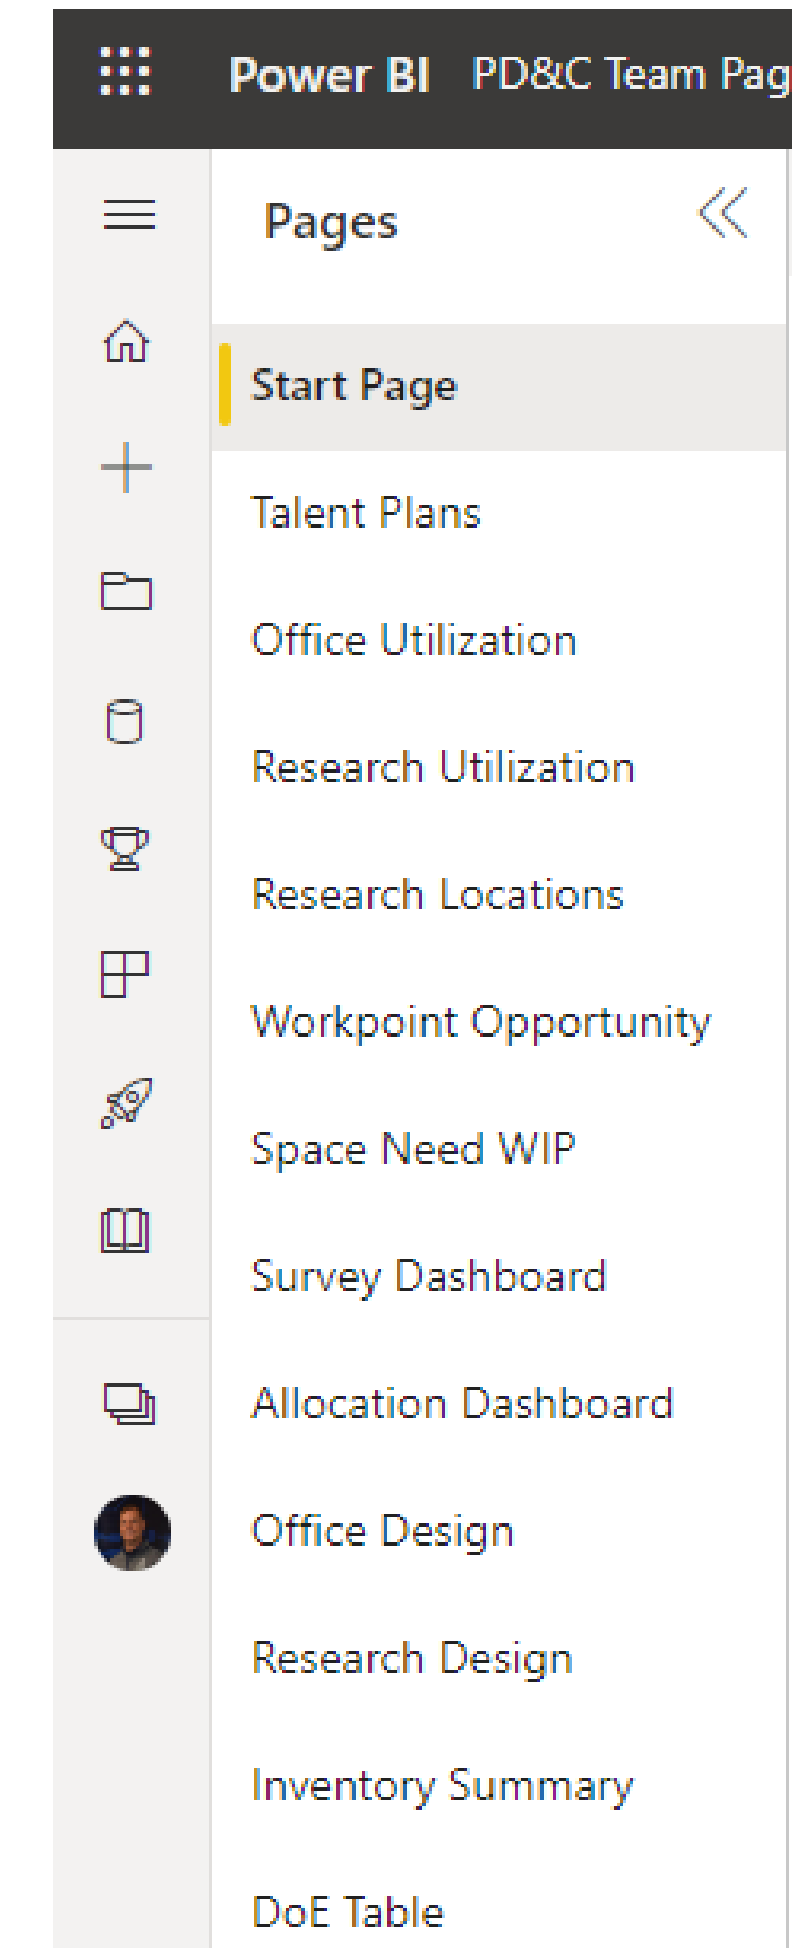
Power BI PD&C Team Pag

Pages

Start Page

Talent Plans

Office Utilization

Research Utilization

Research Locations

Workpoint Opportunity

Space Need WIP

Survey Dashboard

Allocation Dashboard

Office Design

Research Design

Inventory Summary

DoE Table